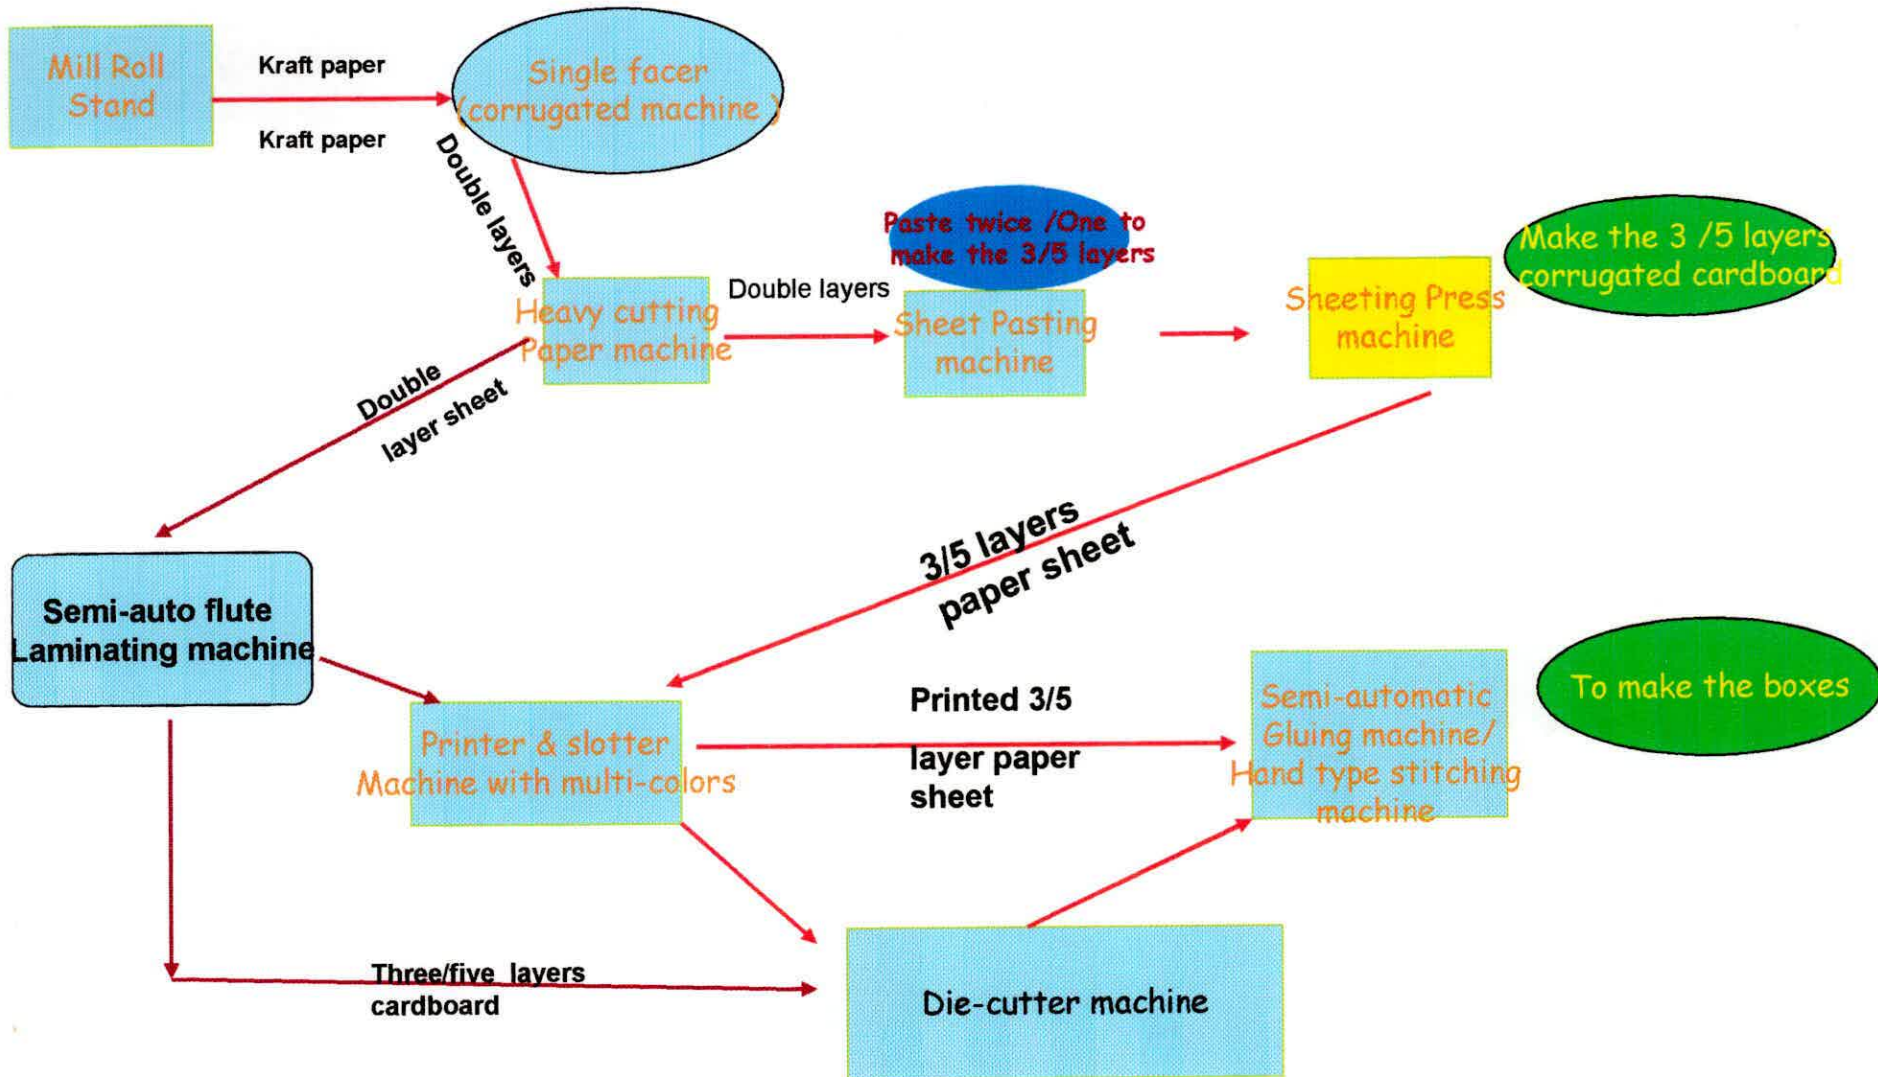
Mill Roll Stand

Kraft paper

Kraft paper

Single facer (corrugated machine )

Double layers

Paste twice /One to make the 3/5 layers

Make the 3 /5 layers corrugated cardboard

Heavy cutting Paper machine

Double layers

Sheet Pasting machine

Sheeting Press machine

Double layer sheet

3/5 layers paper sheet

Semi-auto flute Laminating machine

Printer & slotter Machine with multi-colors

Printed 3/5 layer paper sheet

Semi-automatic Gluing machine/ Hand type stitching machine

To make the boxes

Three/five layers cardboard

Die-cutter machine